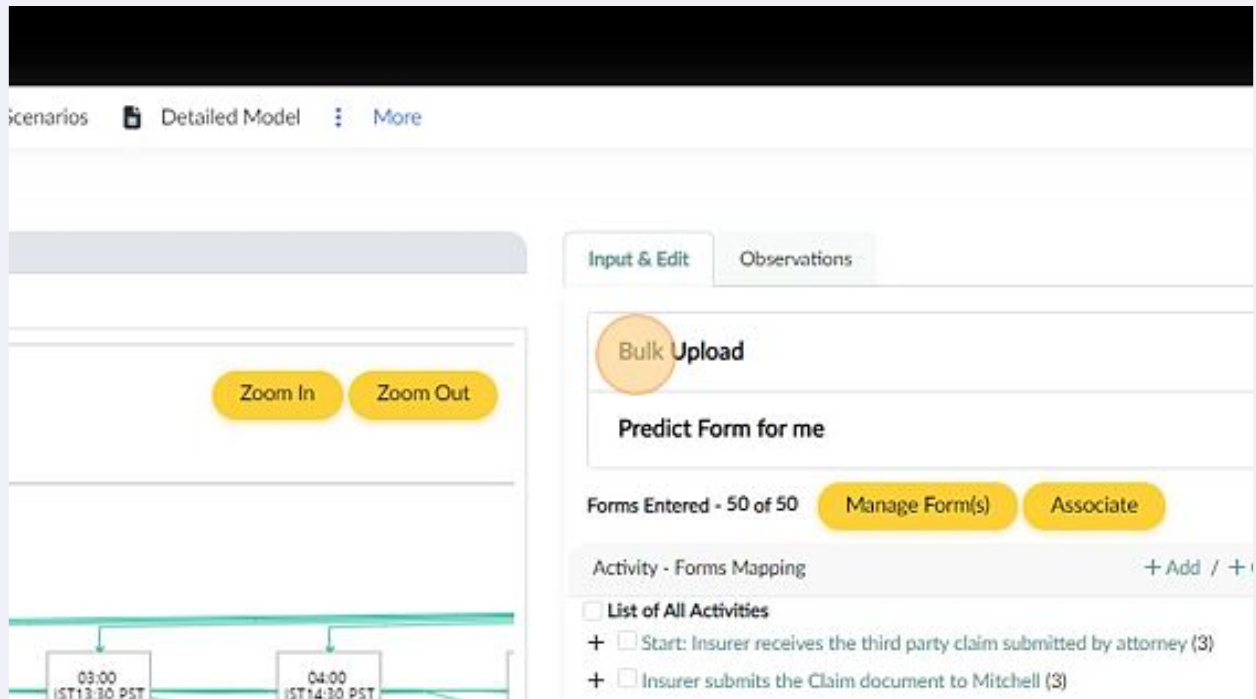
Scenarios Detailed Model More

Input & Edit Observations

Bulk Upload

Predict Form for me

Zoom In Zoom Out

Forms Entered - 50 of 50 Manage Form(s) Associate

Activity - Forms Mapping + Add / + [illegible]

List of All Activities

+ Start: Insurer receives the third party claim submitted by attorney (3)

+ Insurer submits the Claim document to Mitchell (3)

03:00 IST13:30 PST

04:00 IST14:30 PST